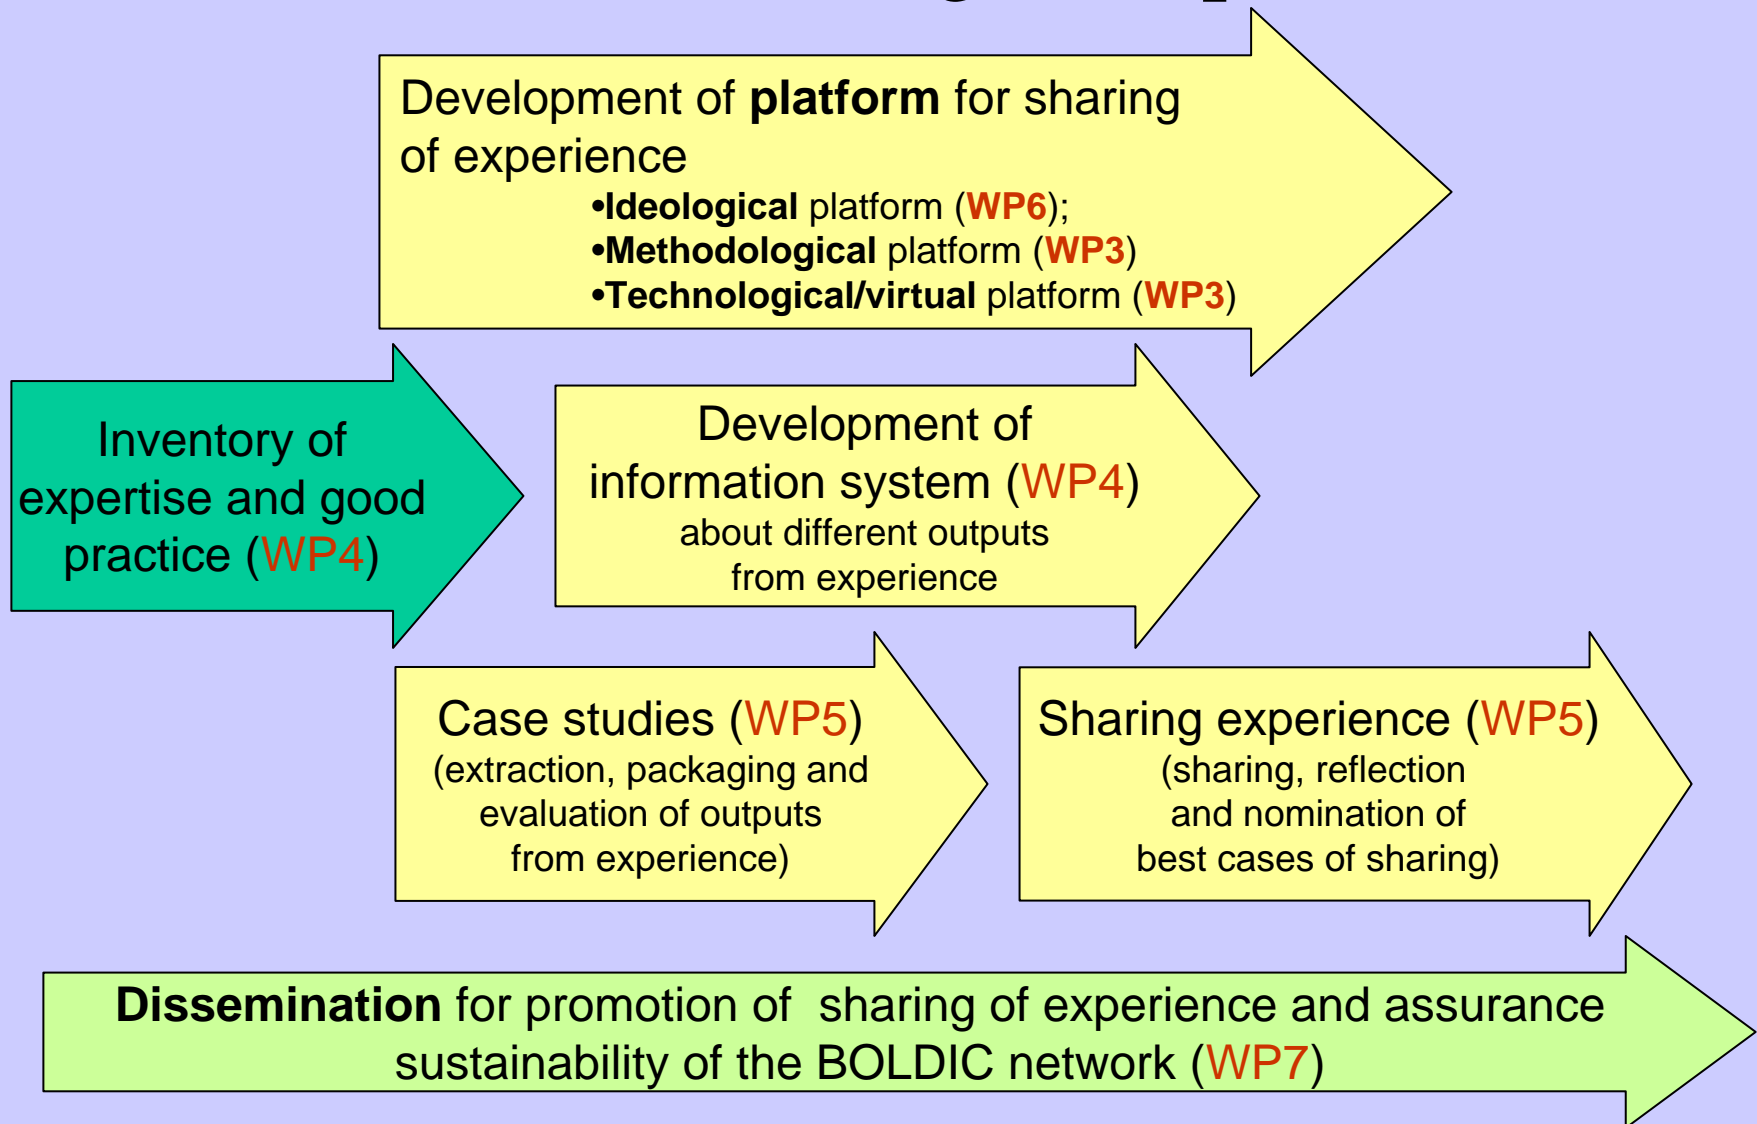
Development of **platform** for sharing of experience

•**Ideological** platform (**WP6**);
•**Methodological** platform (**WP3**)
•**Technological/virtual** platform (**WP3**)

Inventory of expertise and good practice (WP4)

Development of information system (WP4)
about different outputs from experience

Case studies (WP5)
(extraction, packaging and evaluation of outputs from experience)

Sharing experience (WP5)
(sharing, reflection and nomination of best cases of sharing)

**Dissemination** for promotion of sharing of experience and assurance sustainability of the BOLDIC network (WP7)